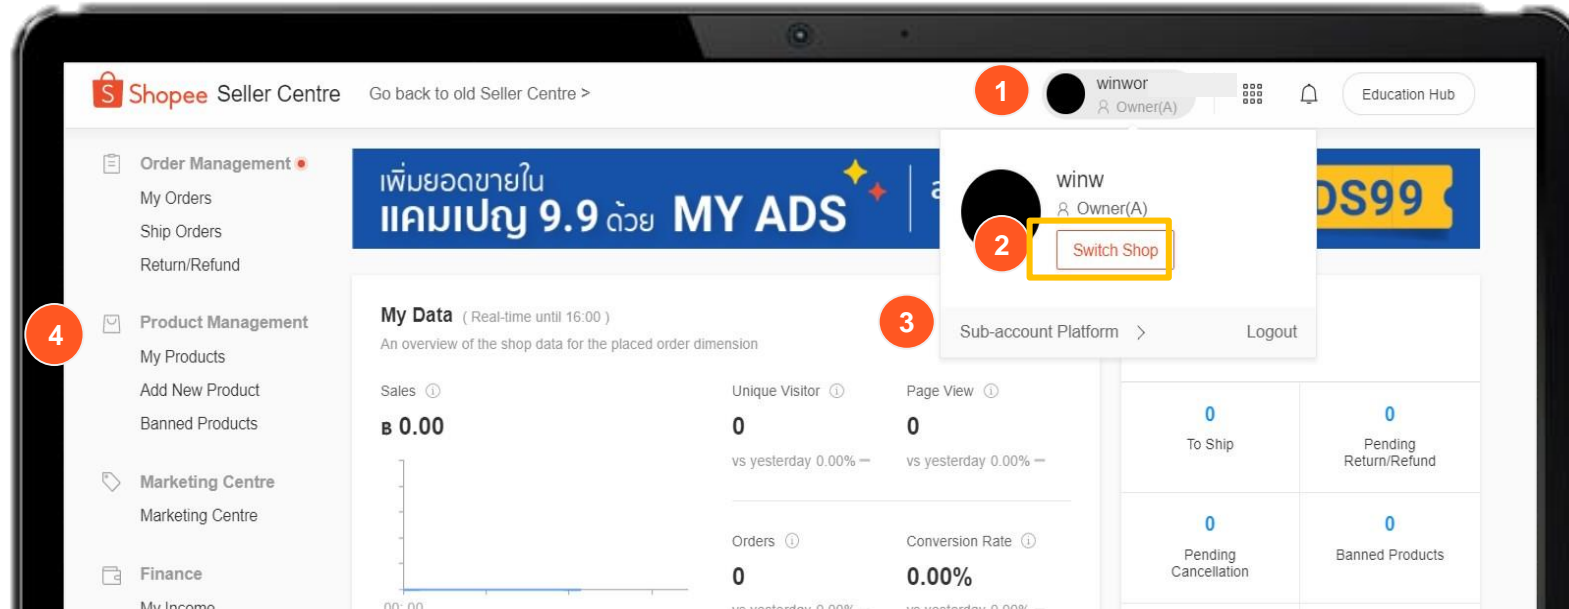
Shopee Seller Centre Go back to old Seller Centre >

1 winwor Owner(A) Education Hub

winw
Owner(A)
2 Switch Shop
3 Sub-account Platform > Logout

Order Management
My Orders
Ship Orders
Return/Refund

4 Product Management
My Products
Add New Product
Banned Products

Marketing Centre
Marketing Centre

Finance
My Income

เพิ่มยอดขายใน
แคมเปญ 9.9 ด้วย MY ADS

DS99

My Data ( Real-time until 16:00 )
An overview of the shop data for the placed order dimension

Sales
฿ 0.00

00: 00

| Unique Visitor | Page View |
|---|---|
| 0 | 0 |
| vs yesterday 0.00% — | vs yesterday 0.00% — |

| Orders | Conversion Rate |
|---|---|
| 0 | 0.00% |
| vs yesterday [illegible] | vs yesterday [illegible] |

| 0 | 0 |
|---|---|
| To Ship | Pending Return/Refund |
| 0 | 0 |
| Pending Cancellation | Banned Products |